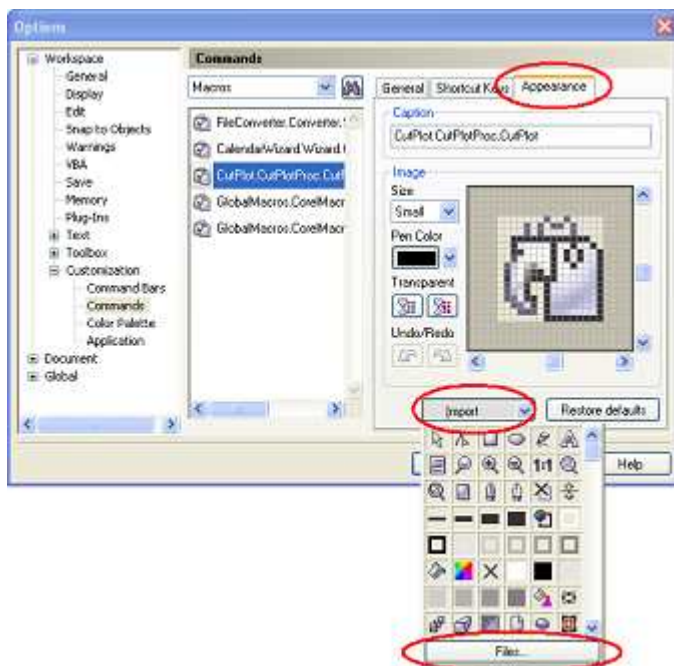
Options

Workspace
General
Display
Edit
Snap to Objects
Warnings
VBA
Save
Memory
Plug-Ins
Text
Toolbox
Customization
Command Bars
Commands
Color Palette
Application
Document
Global

Commands

Macros

FileConverter.Converter.
CalendarWizard.Wizard.
CutPlot.CutPlotProc.Cut
GlobalMacros.CorelMacr
GlobalMacros.CorelMacr

General
Shortcut Keys
Appearance

Caption
CutPlot.CutPlotProc.CutPlot

Image
Size
Small
Pen Color
Transparent
Undo/Redo

Import
Restore defaults

Help

1:1

Files...